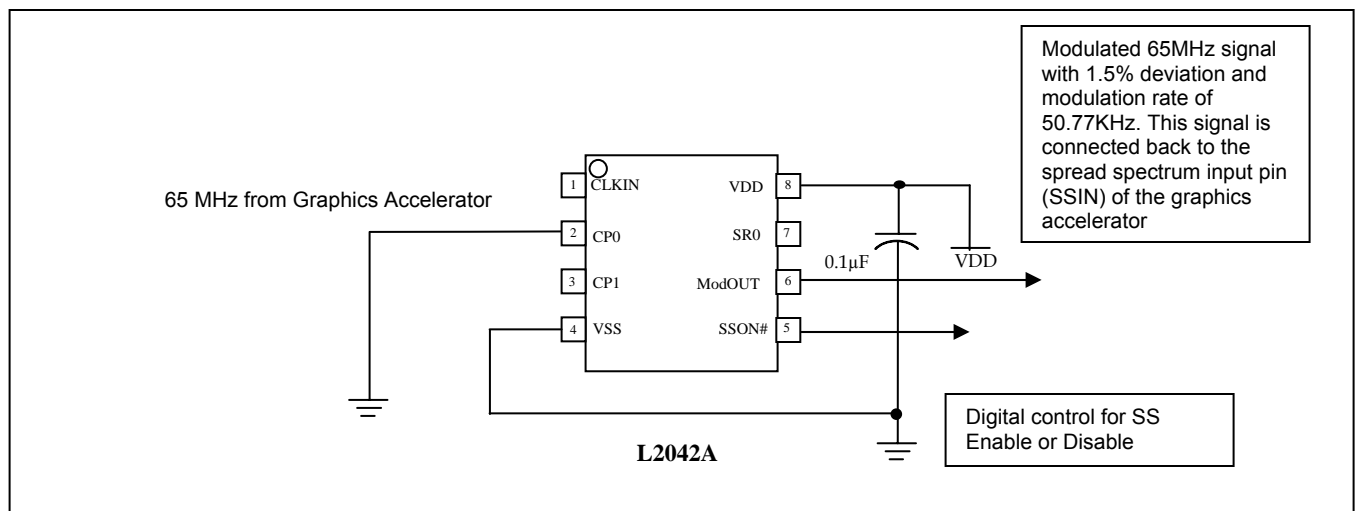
Modulated 65MHz signal with 1.5% deviation and modulation rate of 50.77KHz. This signal is connected back to the spread spectrum input pin (SSIN) of the graphics accelerator

65 MHz from Graphics Accelerator

1 CLKIN
2 CP0
3 CP1
4 VSS
VDD 8
SR0 7
ModOUT 6
SSON# 5

0.1μF

VDD

Digital control for SS Enable or Disable

L2042A